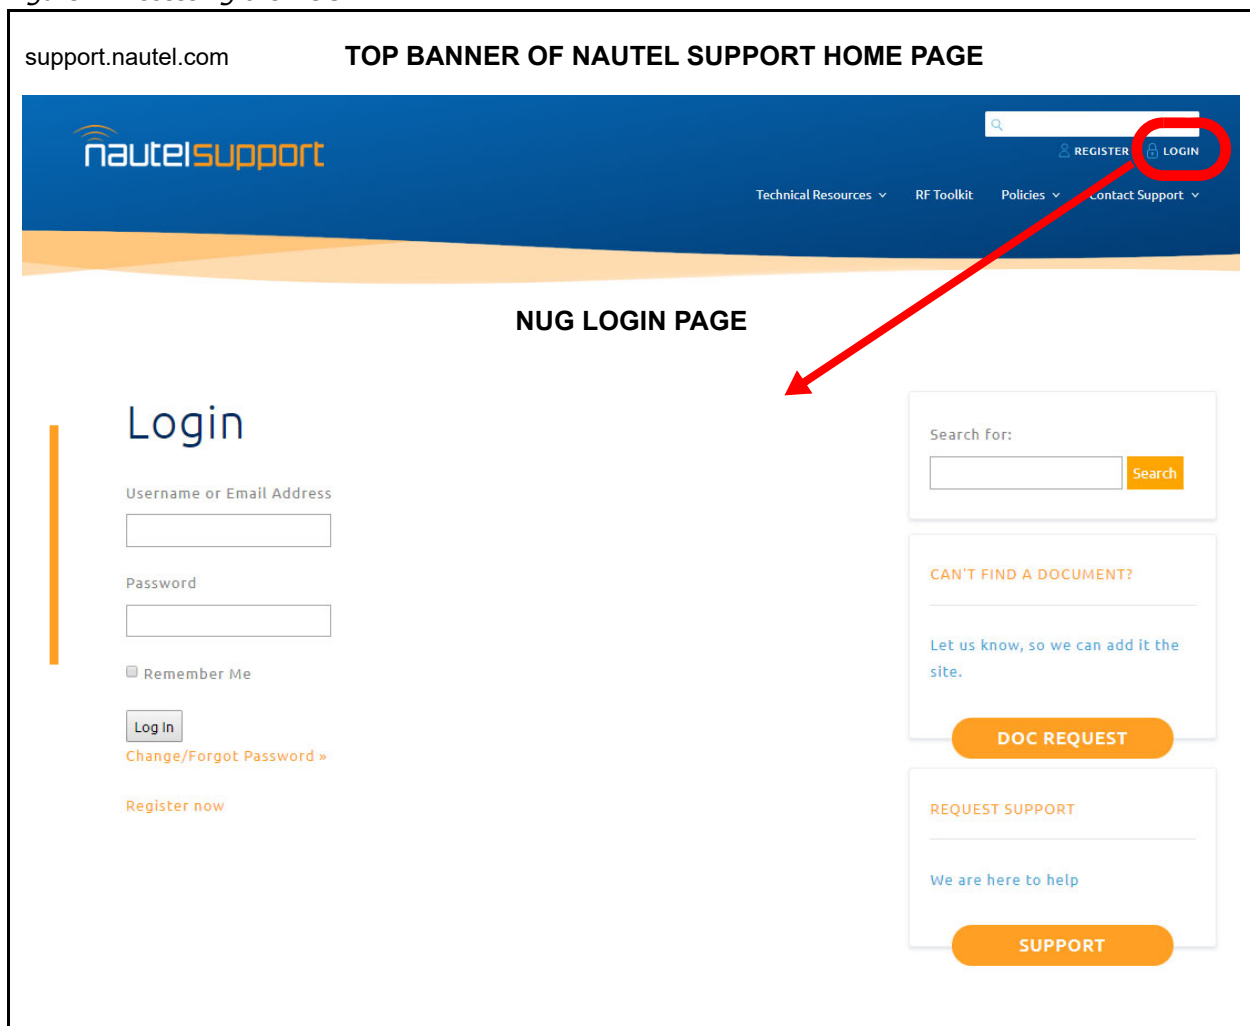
support.nautel.com TOP BANNER OF NAUTEL SUPPORT HOME PAGE

nautelsupport

REGISTER LOGIN

Technical Resources RF Toolkit Policies Contact Support

NUG LOGIN PAGE

Login

Username or Email Address

Password

Remember Me

Log In

Change/Forgot Password »

Register now

Search for:

Search

CAN'T FIND A DOCUMENT?

Let us know, so we can add it the site.

DOC REQUEST

REQUEST SUPPORT

We are here to help

SUPPORT